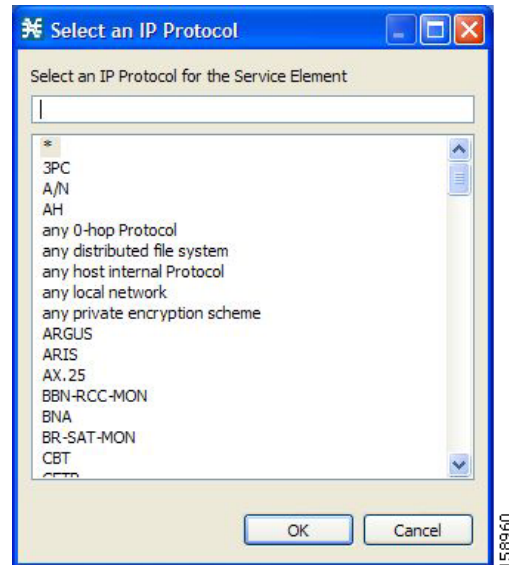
Select an IP Protocol

Select an IP Protocol for the Service Element

*
3PC
A/N
AH
any 0-hop Protocol
any distributed file system
any host internal Protocol
any local network
any private encryption scheme
ARGUS
ARIS
AX.25
BBN-RCC-MON
BNA
BR-SAT-MON
CBT
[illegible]

OK
Cancel

158960